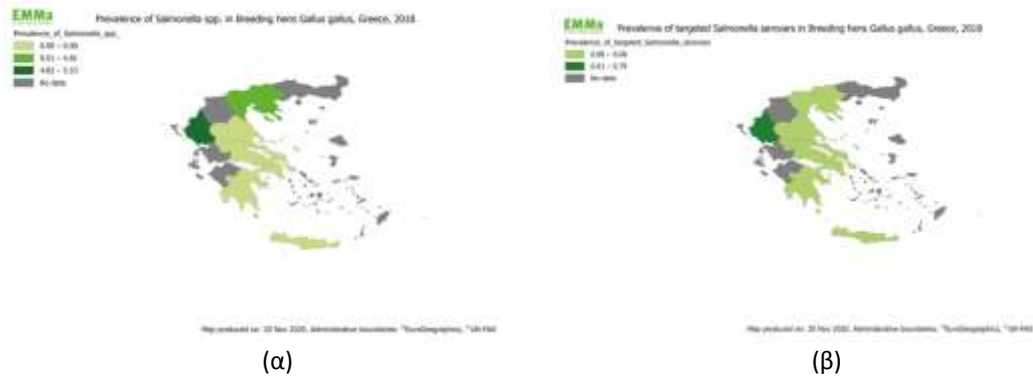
EMMa Prevalence of Salmonella spp. in Breeding hens Gallus gallus, Greece, 2018

Prevalence_of_Salmonella_spp_

0.00 – 0.00

0.01 – 0.65

4.83 – 5.33

No data

Map produced on: 20 Nov 2020. Administrative boundaries: ©EuroGeographics, ©UN-FAO

(α)

EMMa Prevalence of targeted Salmonella serovars in Breeding hens Gallus gallus, Greece, 2018

Prevalence_of_targeted_Salmonella_serovars

0.00 – 0.00

0.01 – 0.79

No data

Map produced on: 20 Nov 2020. Administrative boundaries: ©EuroGeographics, ©UN-FAO

(β)